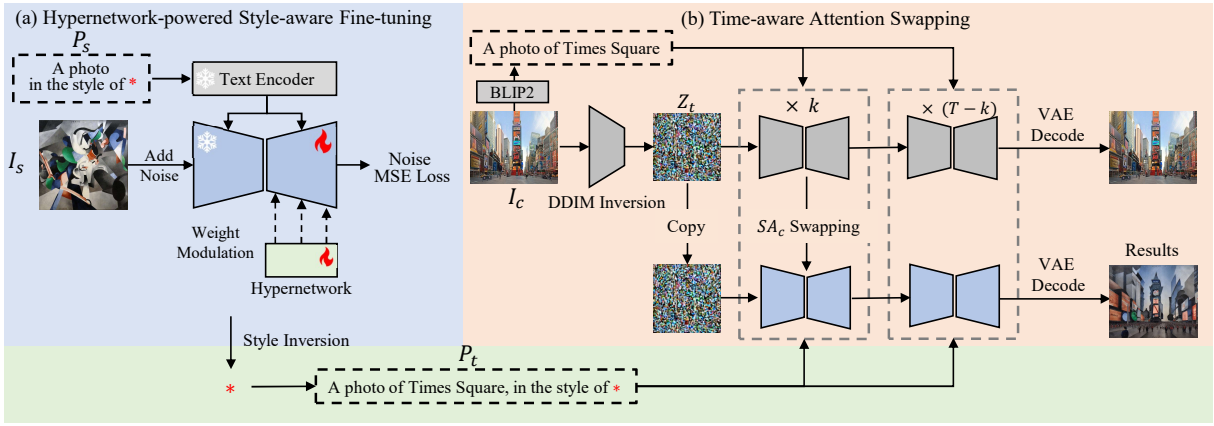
(a) Hypernetwork-powered Style-aware Fine-tuning

$P_s$

A photo in the style of *

Text Encoder

$I_s$

Add Noise

Noise MSE Loss

Weight Modulation

Hypernetwork

Style Inversion

(b) Time-aware Attention Swapping

A photo of Times Square

BLIP2

$Z_t$

$\times\ k$

$\times\ (T-k)$

VAE Decode

$I_c$

DDIM Inversion

Copy

$SA_c$ Swapping

Results

VAE Decode

$P_t$

*

A photo of Times Square, in the style of *